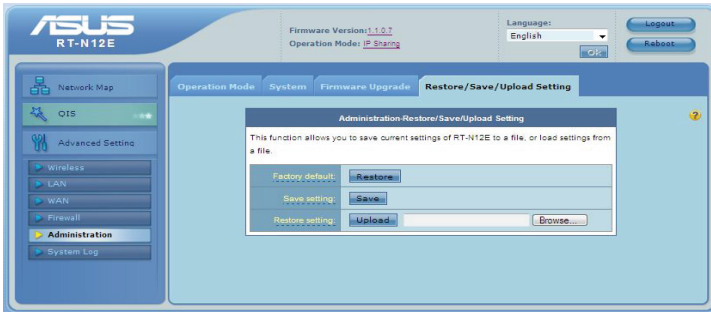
ASUS
RT-N12E

Firmware Version: 1.1.0.7
Operation Mode: IP Sharing

Language:
English
OK

Logout
Reboot

Network Map
QIS
Advanced Setting
Wireless
LAN
WAN
Firewall
Administration
System Log

Operation Mode | System | Firmware Upgrade | Restore/Save/Upload Setting

Administration-Restore/Save/Upload Setting

This function allows you to save current settings of RT-N12E to a file, or load settings from a file.

| Factory default: | Restore |
|---|---|
| Save setting: | Save |
| Restore setting: | Upload  Browse... |

?